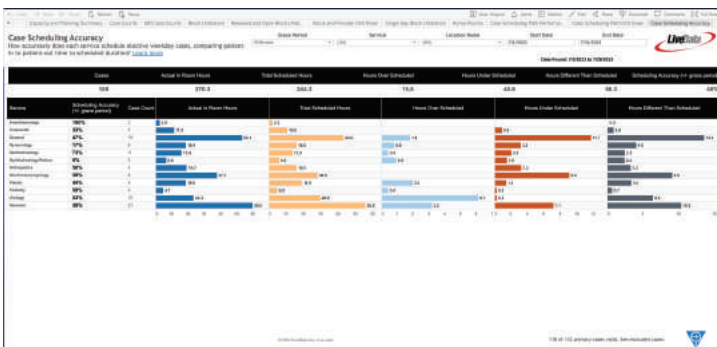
Case Scheduling Accuracy
How accurately does each service schedule elective weekday cases, comparing patient in to patient out time to scheduled duration? Learn more

Group Period | Service | Location Name | Start Date | End Date

LiveData

Date Range: 7/1/2023 to 7/29/2023

| Cases | Actual In Room Hours | Total Scheduled Hours | Hours Over Scheduled | Hours Under Scheduled | Hours Different Than Scheduled | Scheduling Accuracy (+/- grace period) |
|---|---|---|---|---|---|---|
| 108 | 270.3 | 244.3 | 75.6 | 49.6 | 95.3 | 48% |

| Service | Scheduling Accuracy (+/- grace period) | Case Count | Actual In Room Hours | Total Scheduled Hours | Hours Over Scheduled | Hours Under Scheduled | Hours Different Than Scheduled |
|---|---|---|---|---|---|---|---|
| Anesthesiology | 100% | 1 | 2.0 | 2.0 | | | |
| Cardio(?) | 33% | 3 | 11.3 | 10.5 | | 0.8 | 0.8 |
| General | 47% | 19 | 59.1 | 44.6 | 1.8 | 16.3 | 18.1 |
| Gynecology | 17% | 6 | 18.5 | 16.0 | 3.5 | 6.1 | 9.5 |
| Ophthalmology | 75% | 4 | 13.3 | 12.0 | 0.8 | 2.0 | 2.8 |
| Ophthalmology/Retina | 0% | 1 | 3.6 | 5.0 | 1.4 | | 1.4 |
| Orthopedics | 58% | 12 | 19.7 | 18.0 | 0.9 | 2.6 | 3.5 |
| Otorhinolaryngology | 50% | 6 | 27.7 | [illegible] | | 9.6 | 9.6 |
| Plastic | 69% | 4 | 16.6 | 16.0 | 2.4 | 1.6 | 4.0 |
| Podiatry | 50% | 2 | 3.7 | 5.0 | 0.6 | 0.1 | 0.7 |
| Urology | 83% | 12 | 24.5 | 29.0 | 9.1 | 0.3 | 9.4 |
| Vascular | 48% | 21 | 38.5 | 35.5 | 2.2 | 7.7 | 10.2 |

1-12 of 12 primary cases visits. See excluded cases.